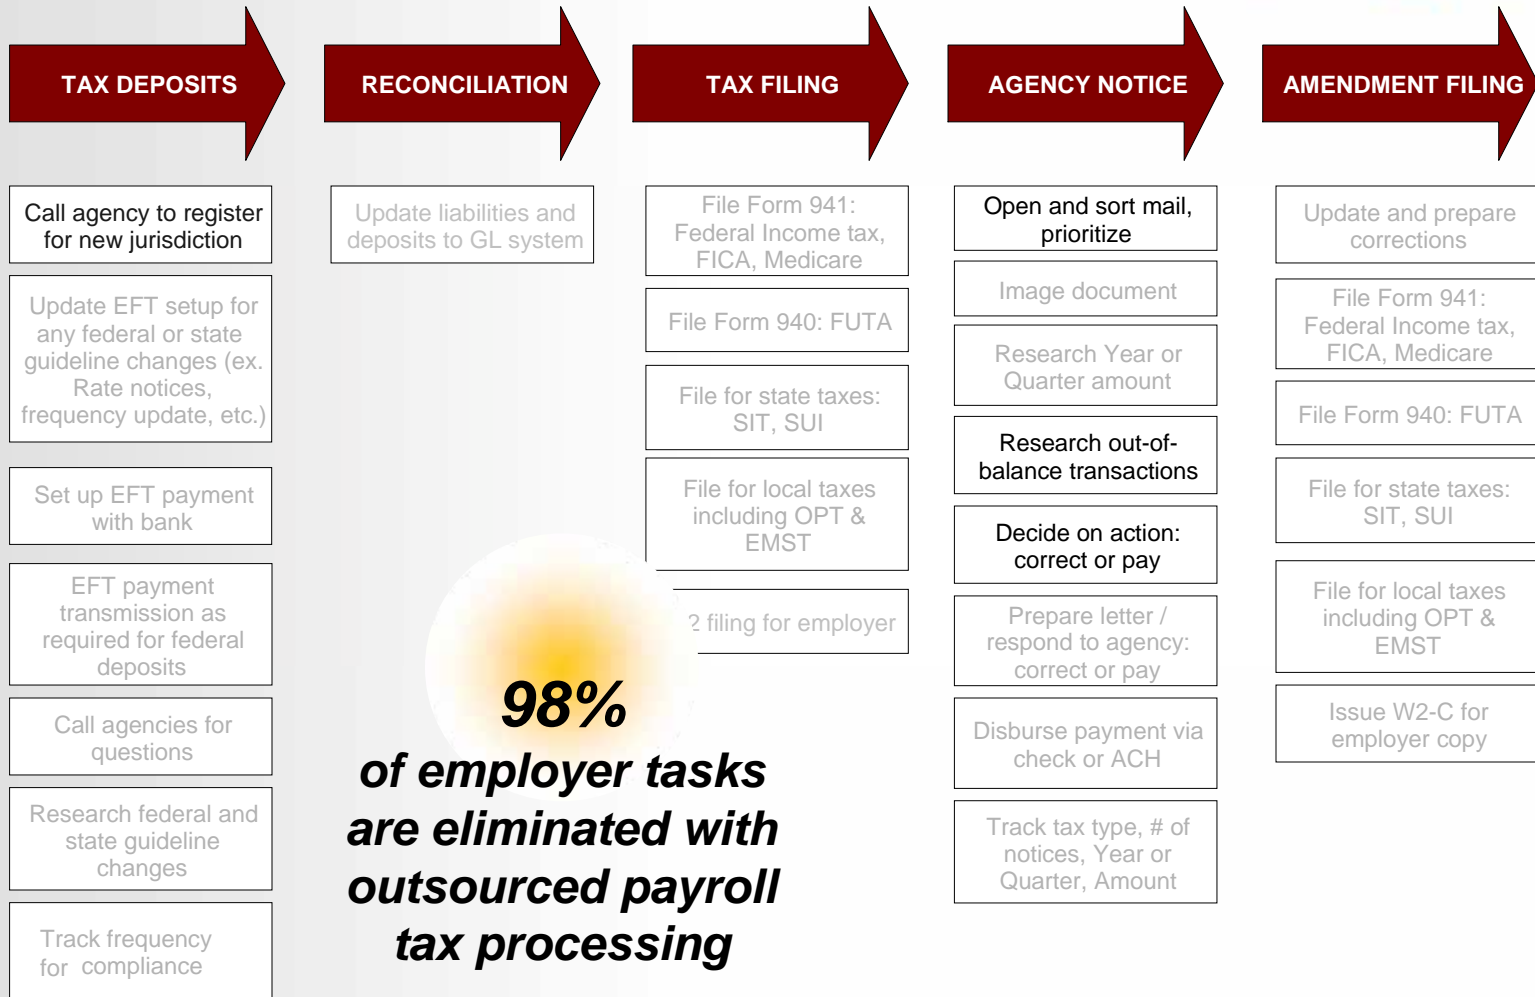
TAX DEPOSITS

Call agency to register for new jurisdiction

Update EFT setup for any federal or state guideline changes (ex. Rate notices, frequency update, etc.)

Set up EFT payment with bank

EFT payment transmission as required for federal deposits

Call agencies for questions

Research federal and state guideline changes

Track frequency for compliance

RECONCILIATION

Update liabilities and deposits to GL system

TAX FILING

File Form 941: Federal Income tax, FICA, Medicare

File Form 940: FUTA

File for state taxes: SIT, SUI

File for local taxes including OPT & EMST

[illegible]2 filing for employer

AGENCY NOTICE

Open and sort mail, prioritize

Image document

Research Year or Quarter amount

Research out-of-balance transactions

Decide on action: correct or pay

Prepare letter / respond to agency: correct or pay

Disburse payment via check or ACH

Track tax type, # of notices, Year or Quarter, Amount

AMENDMENT FILING

Update and prepare corrections

File Form 941: Federal Income tax, FICA, Medicare

File Form 940: FUTA

File for state taxes: SIT, SUI

File for local taxes including OPT & EMST

Issue W2-C for employer copy

98%
of employer tasks are eliminated with outsourced payroll tax processing